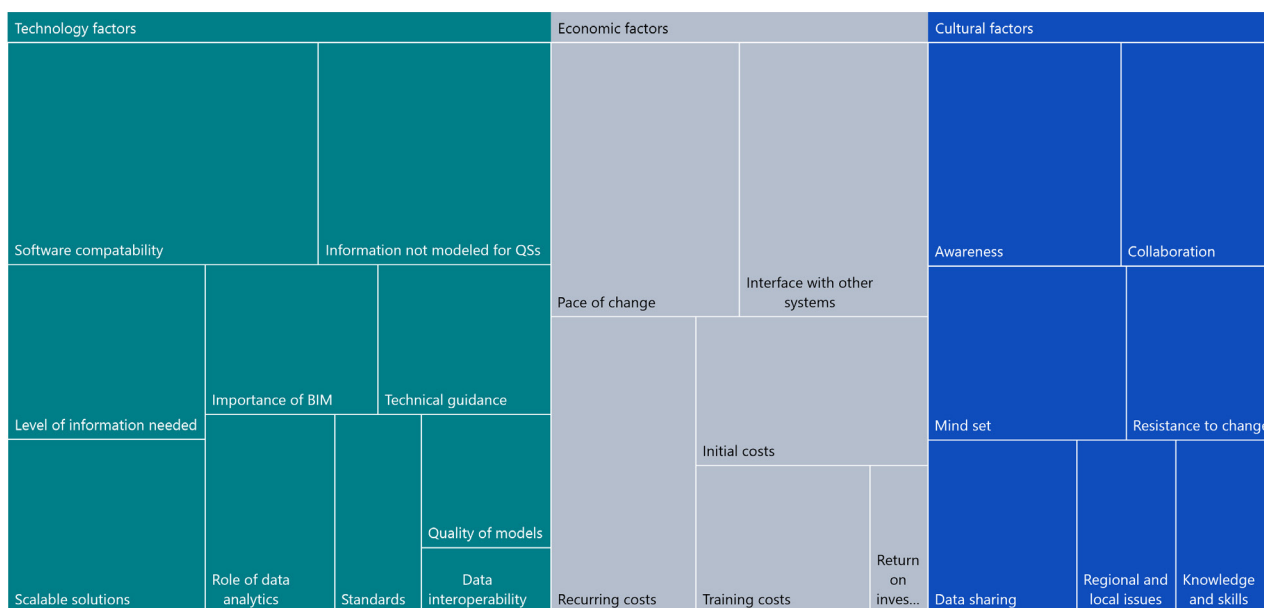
Technology factors

Software compatability

Information not modeled for QSs

Level of information needed

Importance of BIM

Technical guidance

Scalable solutions

Role of data analytics

Standards

Quality of models

Data interoperability

Economic factors

Pace of change

Interface with other systems

Initial costs

Recurring costs

Training costs

Return on inves...

Cultural factors

Awareness

Collaboration

Mind set

Resistance to chang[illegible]

Data sharing

Regional and local issues

Knowledge and skills